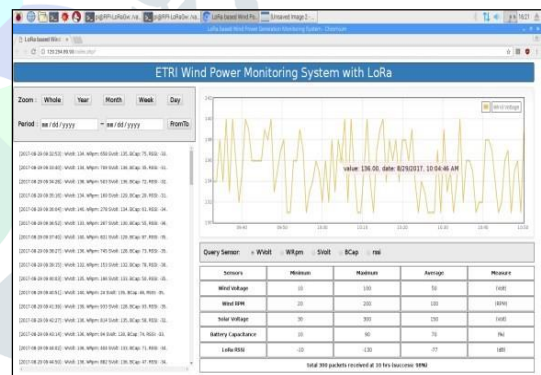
LoRa based Wind Power Generation Monitoring System - Chromium

ETRI Wind Power Monitoring System with LoRa

Zoom : Whole Year Month Week Day

Period : mm/dd/yyyy ~ mm/dd/yyyy FromTo

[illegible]

Wind voltage

value: 136.00, date: 8/29/2017, 10:04:46 AM

Query Sensor: WVolt WRpm SVolt BCap rssi

| Sensors | Minimum | Maximum | Average | Measure |
|---|---|---|---|---|
| Wind Voltage | 10 | 100 | 50 | (Volt) |
| Wind RPM | 20 | 200 | 100 | (RPM) |
| Solar Voltage | 30 | 300 | 150 | (Volt) |
| Battery Capacitance | 10 | 90 | 70 | (%) |
| LoRa RSSI | -10 | -130 | -77 | (dB) |

total 300 packets received at 10 hrs (success: 98%)